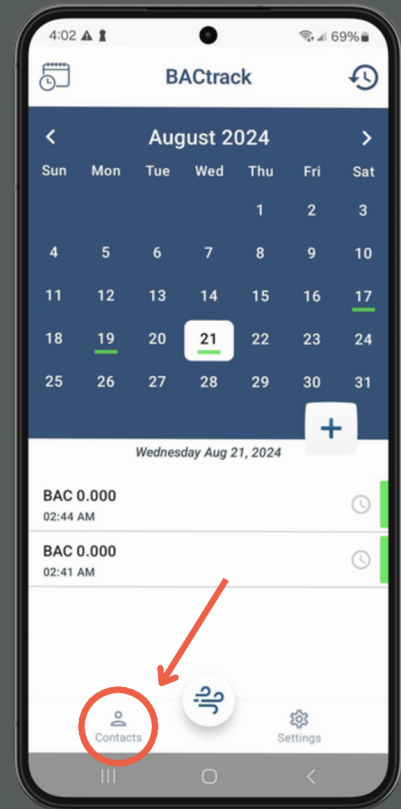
4:02 69%

BACtrack

August 2024

| Sun | Mon | Tue | Wed | Thu | Fri | Sat |
|---|---|---|---|---|---|---|
| | | | | 1 | 2 | 3 |
| 4 | 5 | 6 | 7 | 8 | 9 | 10 |
| 11 | 12 | 13 | 14 | 15 | 16 | 17 |
| 18 | 19 | 20 | 21 | 22 | 23 | 24 |
| 25 | 26 | 27 | 28 | 29 | 30 | 31 |

+

Wednesday Aug 21, 2024

BAC 0.000
02:44 AM

BAC 0.000
02:41 AM

Contacts

Settings